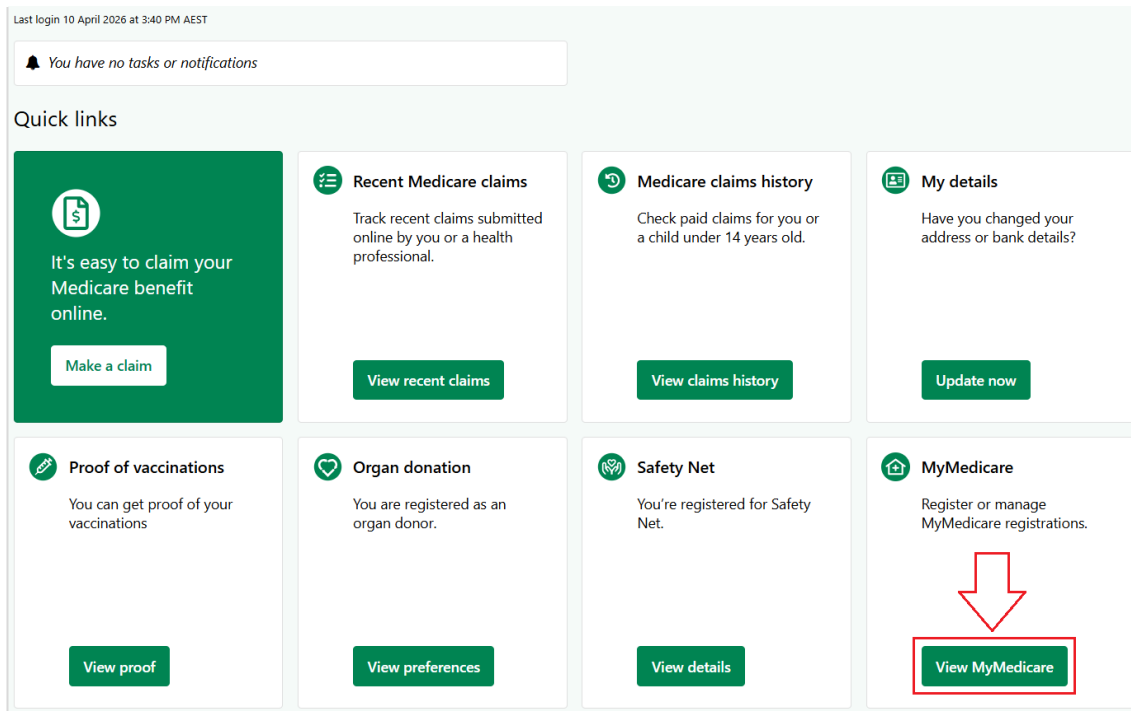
Last login 10 April 2026 at 3:40 PM AEST

You have no tasks or notifications

Quick links

It's easy to claim your Medicare benefit online.

Make a claim

Recent Medicare claims

Track recent claims submitted online by you or a health professional.

View recent claims

Medicare claims history

Check paid claims for you or a child under 14 years old.

View claims history

My details

Have you changed your address or bank details?

Update now

Proof of vaccinations

You can get proof of your vaccinations

View proof

Organ donation

You are registered as an organ donor.

View preferences

Safety Net

You're registered for Safety Net.

View details

MyMedicare

Register or manage MyMedicare registrations.

View MyMedicare